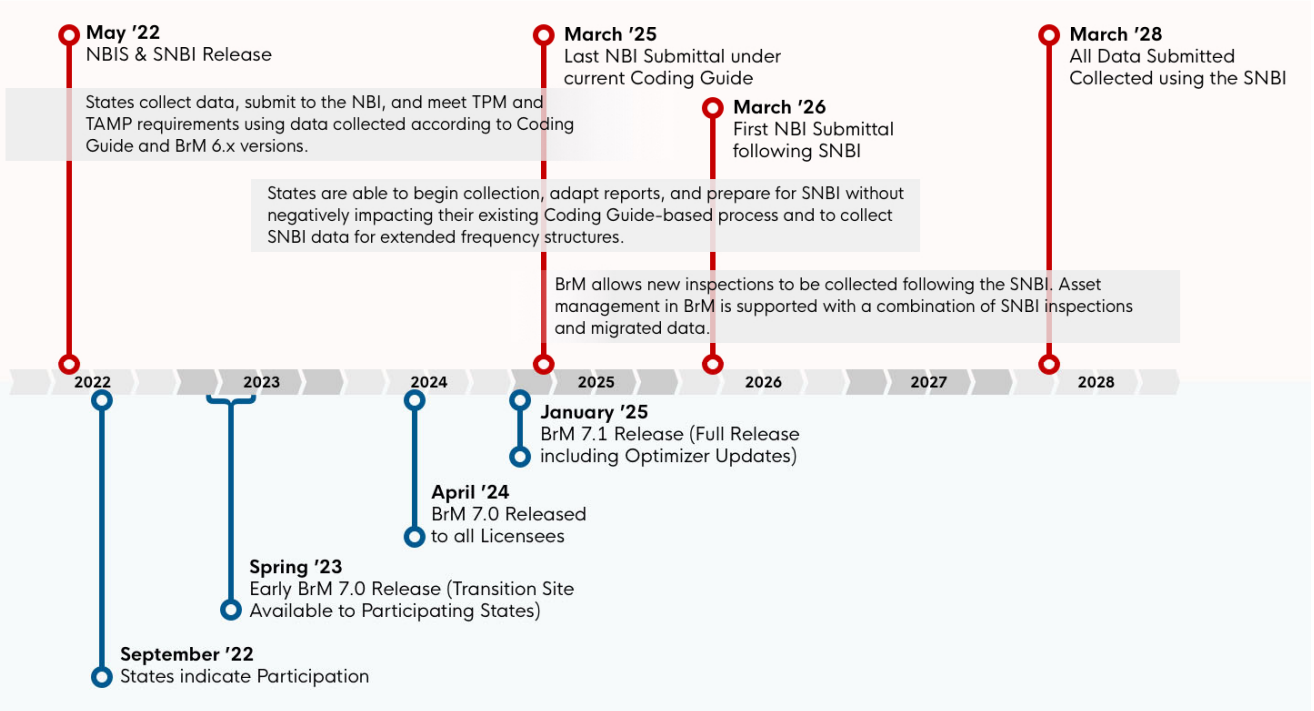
May ’22
NBIS & SNBI Release

March ’25
Last NBI Submittal under current Coding Guide

March ’28
All Data Submitted Collected using the SNBI

States collect data, submit to the NBI, and meet TPM and TAMP requirements using data collected according to Coding Guide and BrM 6.x versions.

March ’26
First NBI Submittal following SNBI

States are able to begin collection, adapt reports, and prepare for SNBI without negatively impacting their existing Coding Guide-based process and to collect SNBI data for extended frequency structures.

BrM allows new inspections to be collected following the SNBI. Asset management in BrM is supported with a combination of SNBI inspections and migrated data.

2022
2023
2024
2025
2026
2027
2028

January ’25
BrM 7.1 Release (Full Release including Optimizer Updates)

April ’24
BrM 7.0 Released to all Licensees

Spring ’23
Early BrM 7.0 Release (Transition Site Available to Participating States)

September ’22
States indicate Participation